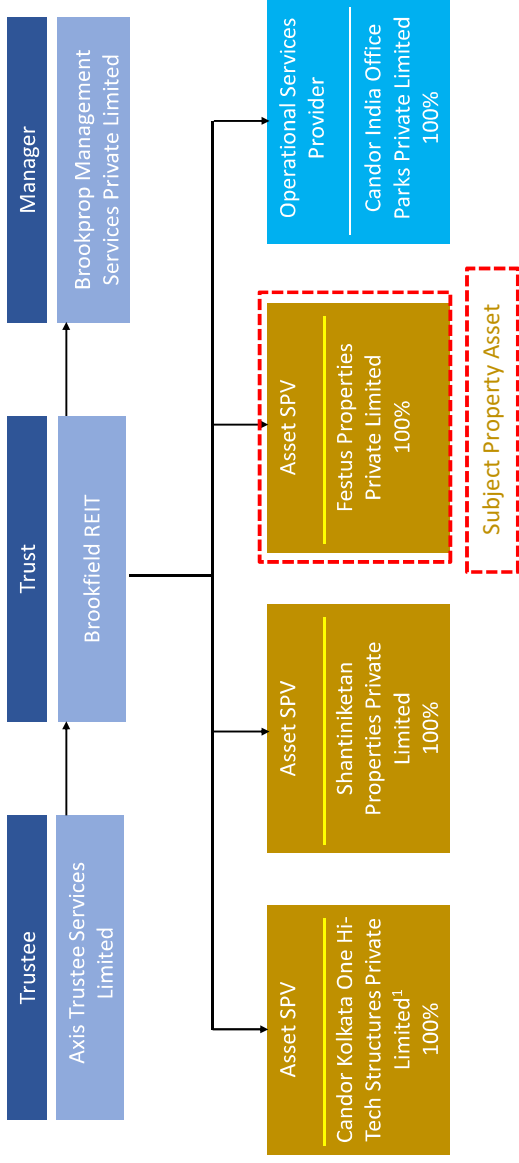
Manager

Brookprop Management Services Private Limited

Trust

Brookfield REIT

Trustee

Axis Trustee Services Limited

Operational Services Provider

Candor India Office Parks Private Limited 100%

Asset SPV

Festus Properties Private Limited 100%

Subject Property Asset

Asset SPV

Shantiniketan Properties Private Limited 100%

Asset SPV

Candor Kolkata One Hi-Tech Structures Private Limited$^1$ 100%